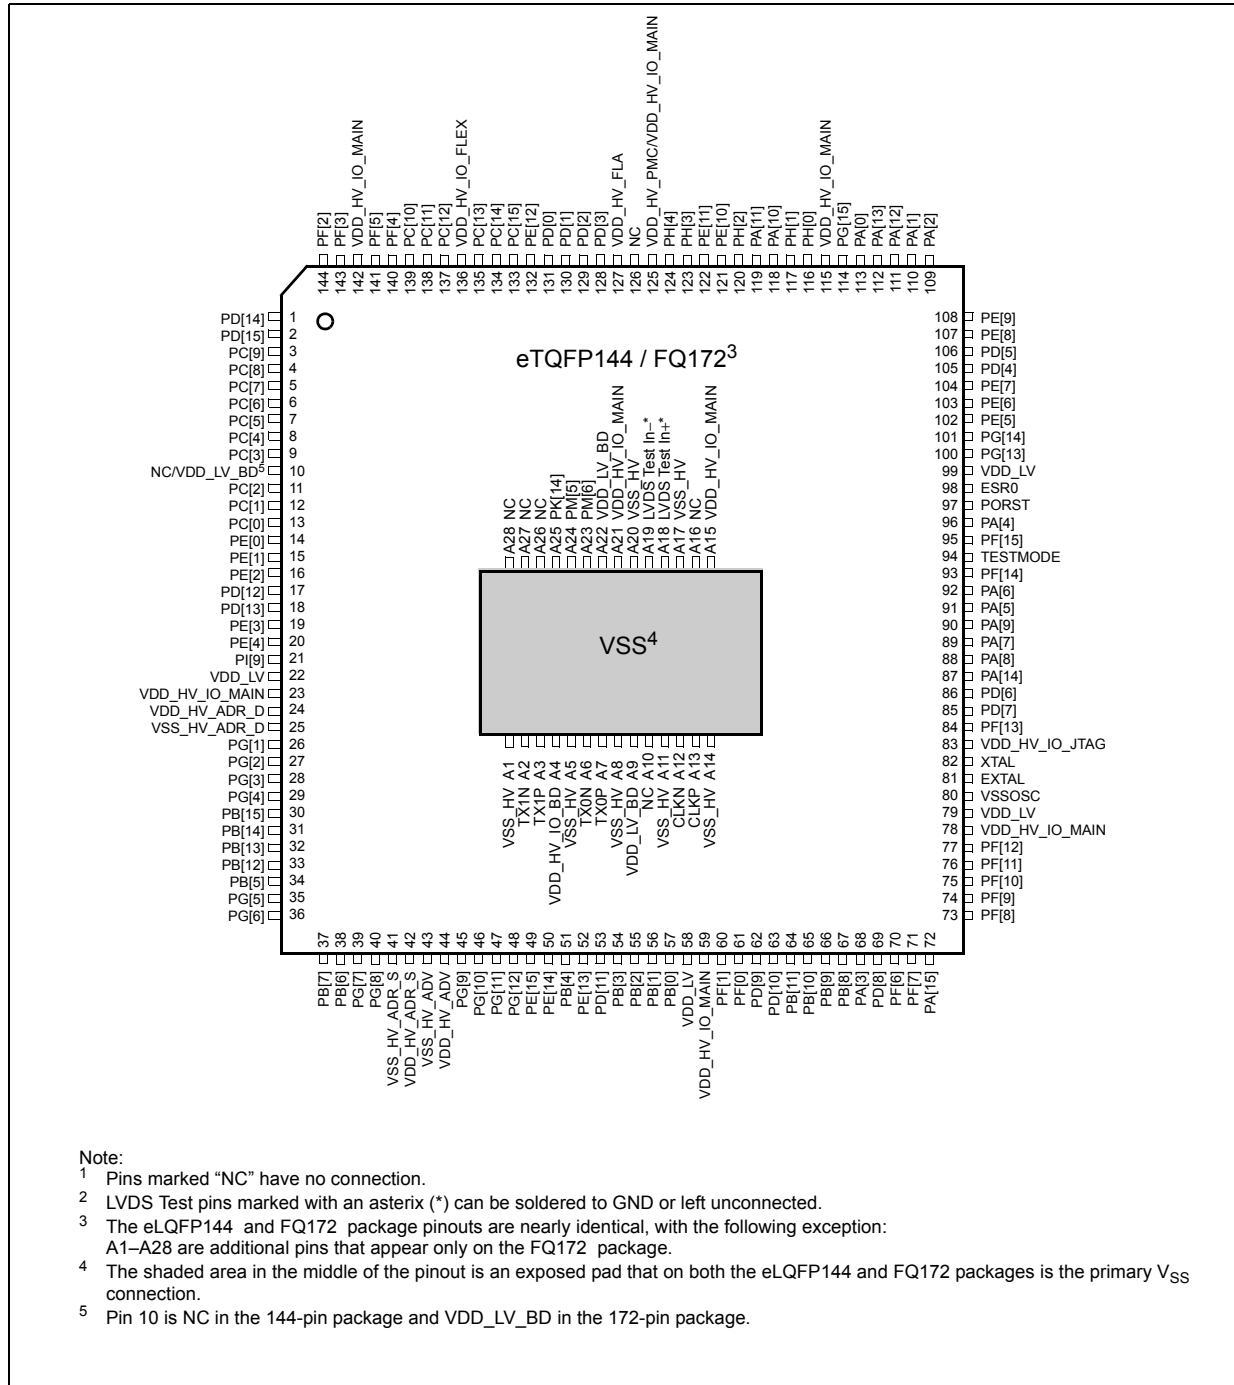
144 PF[2]
143 PF[3]
142 VDD_HV_IO_MAIN
141 PF[5]
140 PF[4]
139 PC[10]
138 PC[11]
137 PC[12]
136 VDD_HV_IO_FLEX
135 PC[13]
134 PC[14]
133 PC[15]
132 PE[12]
131 PD[0]
130 PD[1]
129 PD[2]
128 PD[3]
127 VDD_HV_FLA
126 NC
125 VDD_HV_PMC/VDD_HV_IO_MAIN
124 PH[4]
123 PH[3]
122 PE[11]
121 PE[10]
120 PH[2]
119 PA[11]
118 PA[10]
117 PH[1]
116 PH[0]
115 VDD_HV_IO_MAIN
114 PG[15]
113 PA[0]
112 PA[13]
111 PA[12]
110 PA[1]
109 PA[2]

PD[14] 1
PD[15] 2
PC[9] 3
PC[8] 4
PC[7] 5
PC[6] 6
PC[5] 7
PC[4] 8
PC[3] 9
NC/VDD_LV_BD$^5$ 10
PC[2] 11
PC[1] 12
PC[0] 13
PE[0] 14
PE[1] 15
PE[2] 16
PD[12] 17
PD[13] 18
PE[3] 19
PE[4] 20
PI[9] 21
VDD_LV 22
VDD_HV_IO_MAIN 23
VDD_HV_ADR_D 24
VSS_HV_ADR_D 25
PG[1] 26
PG[2] 27
PG[3] 28
PG[4] 29
PB[15] 30
PB[14] 31
PB[13] 32
PB[12] 33
PB[5] 34
PG[5] 35
PG[6] 36

eTQFP144 / FQ172$^3$

A28 NC
A27 NC
A26 NC
A25 PK[14]
A24 PM[5]
A23 PM[6]
A22 VDD_LV_BD
A21 VDD_HV_IO_MAIN
A20 VSS_HV
A19 LVDS Test In–*
A18 LVDS Test In+*
A17 VSS_HV
A16 NC
A15 VDD_HV_IO_MAIN

VSS$^4$

VSS_HV A1
TX1N A2
TX1P A3
VDD_HV_IO_BD A4
VSS_HV A5
TX0N A6
TX0P A7
VSS_HV A8
VDD_LV_BD A9
NC A10
VSS_HV A11
CLKN A12
CLKP A13
VSS_HV A14

108 PE[9]
107 PE[8]
106 PD[5]
105 PD[4]
104 PE[7]
103 PE[6]
102 PE[5]
101 PG[14]
100 PG[13]
99 VDD_LV
98 ESR0
97 PORST
96 PA[4]
95 PF[15]
94 TESTMODE
93 PF[14]
92 PA[6]
91 PA[5]
90 PA[9]
89 PA[7]
88 PA[8]
87 PA[14]
86 PD[6]
85 PD[7]
84 PF[13]
83 VDD_HV_IO_JTAG
82 XTAL
81 EXTAL
80 VSSOSC
79 VDD_LV
78 VDD_HV_IO_MAIN
77 PF[12]
76 PF[11]
75 PF[10]
74 PF[9]
73 PF[8]

37 PB[7]
38 PB[6]
39 PG[7]
40 PG[8]
41 VSS_HV_ADR_S
42 VDD_HV_ADR_S
43 VSS_HV_ADV
44 VDD_HV_ADV
45 PG[9]
46 PG[10]
47 PG[11]
48 PG[12]
49 PE[15]
50 PE[14]
51 PB[4]
52 PE[13]
53 PD[11]
54 PB[3]
55 PB[2]
56 PB[1]
57 PB[0]
58 VDD_LV
59 VDD_HV_IO_MAIN
60 PF[1]
61 PF[0]
62 PD[9]
63 PD[10]
64 PB[11]
65 PB[10]
66 PB[9]
67 PB[8]
68 PA[3]
69 PD[8]
70 PF[6]
71 PF[7]
72 PA[15]

Note:
$^1$ Pins marked “NC” have no connection.
$^2$ LVDS Test pins marked with an asterix (*) can be soldered to GND or left unconnected.
$^3$ The eLQFP144 and FQ172 package pinouts are nearly identical, with the following exception: A1–A28 are additional pins that appear only on the FQ172 package.
$^4$ The shaded area in the middle of the pinout is an exposed pad that on both the eLQFP144 and FQ172 packages is the primary $V_{SS}$ connection.
$^5$ Pin 10 is NC in the 144-pin package and VDD_LV_BD in the 172-pin package.